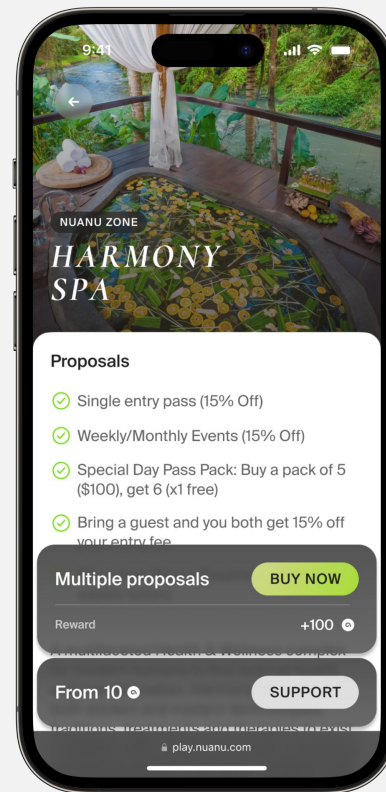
9:41

NUANU ZONE

HARMONY SPA

Proposals

Single entry pass (15% Off)

Weekly/Monthly Events (15% Off)

Special Day Pass Pack: Buy a pack of 5 ($100), get 6 (x1 free)

Bring a guest and you both get 15% off your entry fee

Multiple proposals

BUY NOW

Reward

+100

A multifaceted Health & Wellness complex

From 10

SUPPORT

traditions, treatments and therapies in exist

play.nuanu.com